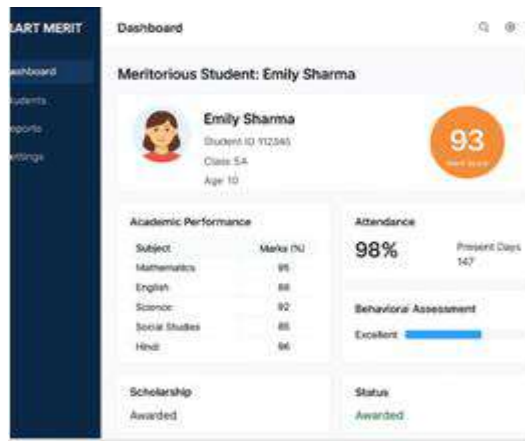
ART MERIT

ashboard
udents
eports
ettings

Dashboard

Meritorious Student: Emily Sharma

Emily Sharma
Student ID 112345
Class 5A
Age 10

93
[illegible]

Academic Performance

| Subject | Marks (%) |
|---|---|
| Mathematics | 95 |
| English | 88 |
| Science | 92 |
| Social Studies | 85 |
| Hindi | 96 |

Attendance
98%
Present Days
147

Behavioral Assessment
Excellent

Scholarship
Awarded

Status
Awarded